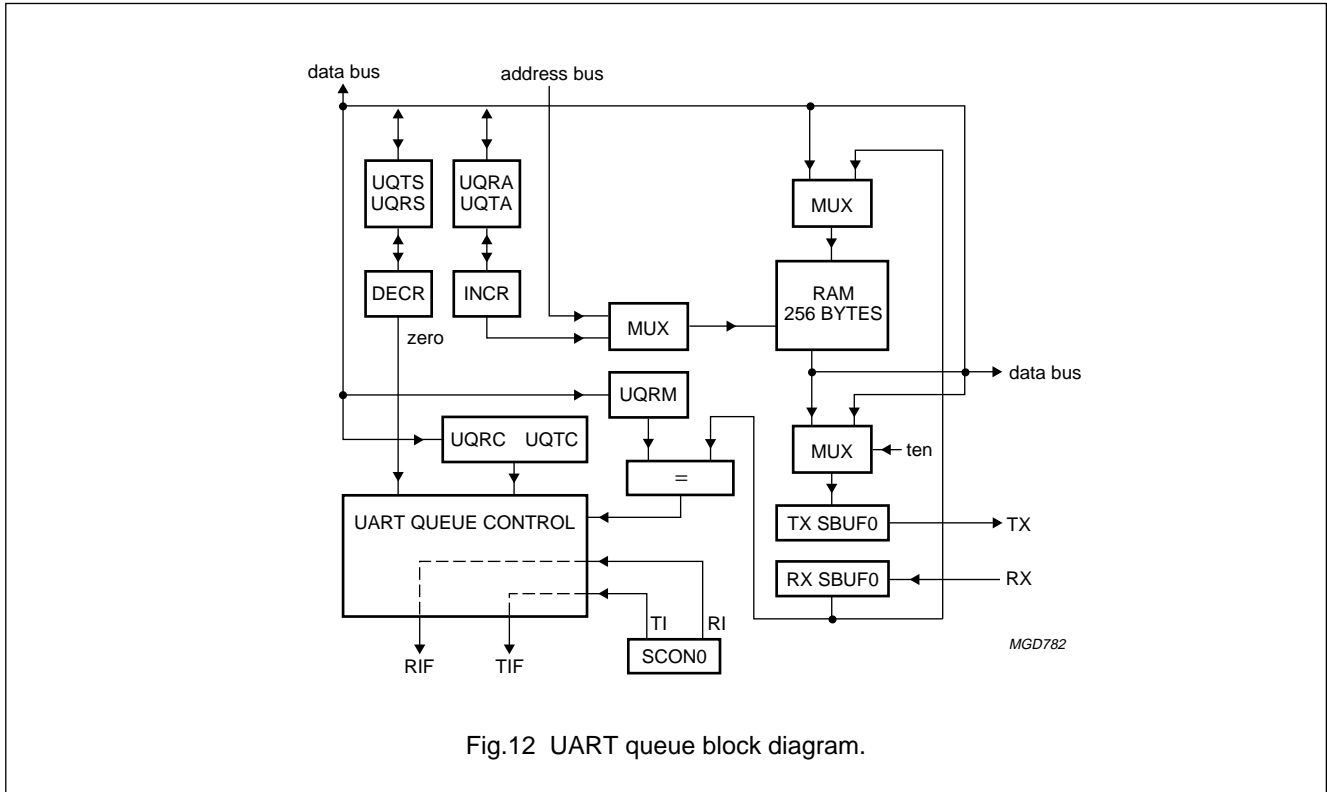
data bus

address bus

UQTS
UQRS

UQRA
UQTA

MUX

DECR

INCR

RAM
256 BYTES

MUX

zero

data bus

UQRM

UQRC UQTC

MUX

ten

=

UART QUEUE CONTROL

TX SBUF0

TX

RX SBUF0

RX

TI

RI

MGD782

RIF

TIF

SCON0

Fig.12 UART queue block diagram.